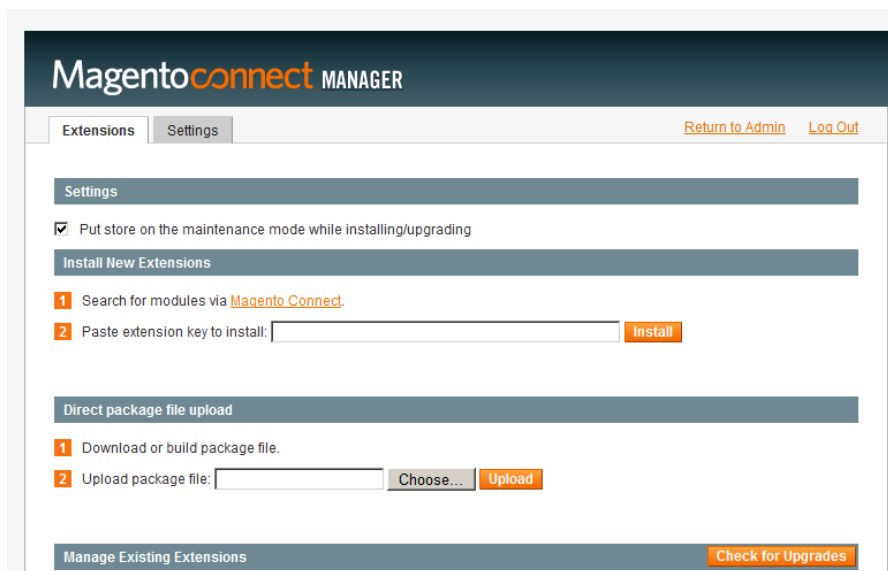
Magentoconnect MANAGER

Extensions Settings

Return to Admin Log Out

Settings

Put store on the maintenance mode while installing/upgrading

Install New Extensions

1 Search for modules via Magento Connect.

2 Paste extension key to install: Install

Direct package file upload

1 Download or build package file.

2 Upload package file: Choose... Upload

Manage Existing Extensions Check for Upgrades